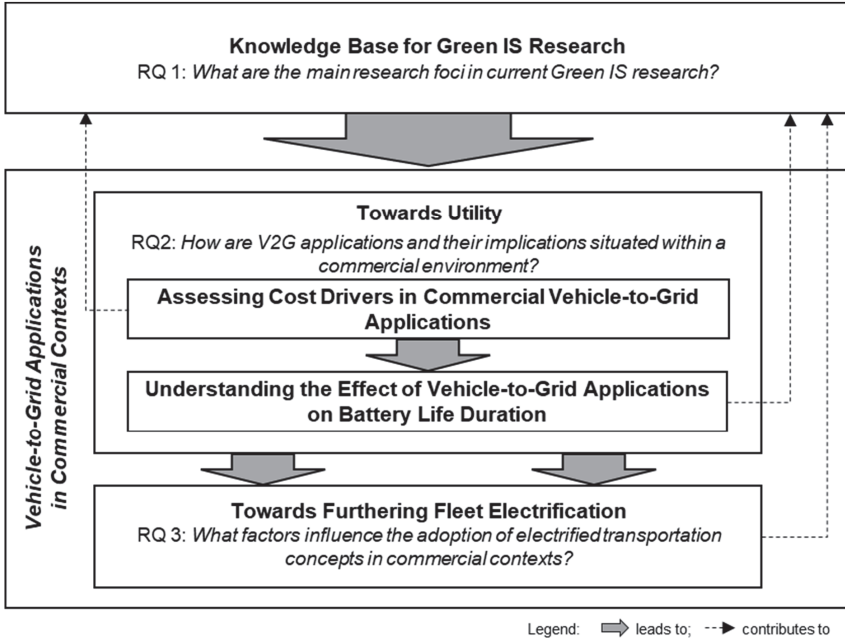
Knowledge Base for Green IS Research
RQ 1: *What are the main research foci in current Green IS research?*

Vehicle-to-Grid Applications in Commercial Contexts

Towards Utility
RQ2: *How are V2G applications and their implications situated within a commercial environment?*

Assessing Cost Drivers in Commercial Vehicle-to-Grid Applications

Understanding the Effect of Vehicle-to-Grid Applications on Battery Life Duration

Towards Furthering Fleet Electrification
RQ 3: *What factors influence the adoption of electrified transportation concepts in commercial contexts?*

Legend: leads to; contributes to